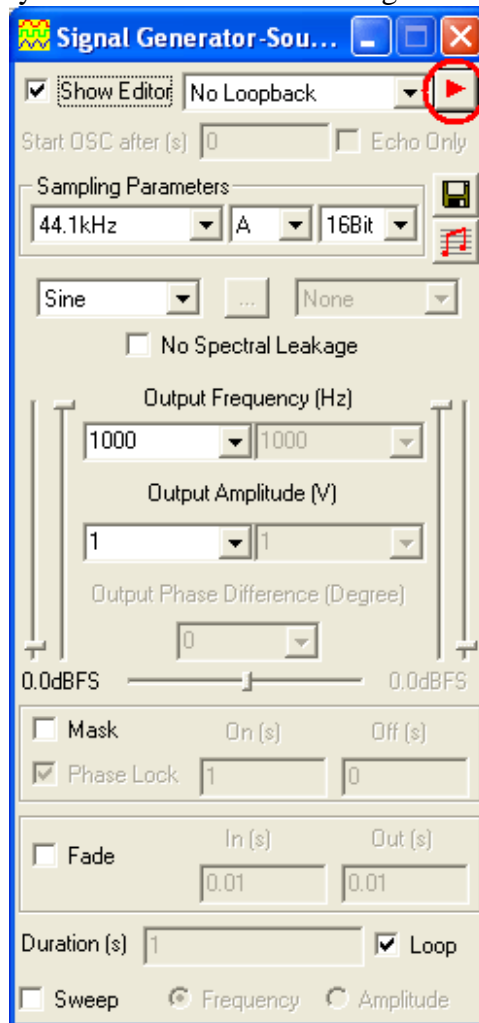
Signal Generator-Sou...

Show Editor
No Loopback

Start OSC after (s) 0
Echo Only

Sampling Parameters
44.1kHz
A
16Bit

Sine
...
None

No Spectral Leakage

Output Frequency (Hz)
1000
1000

Output Amplitude (V)
1
1

Output Phase Difference (Degree)
0

0.0dBFS
0.0dBFS

Mask
On (s)
Off (s)
Phase Lock
1
0

Fade
In (s)
Out (s)
0.01
0.01

Duration (s)
1
Loop

Sweep
Frequency
Amplitude